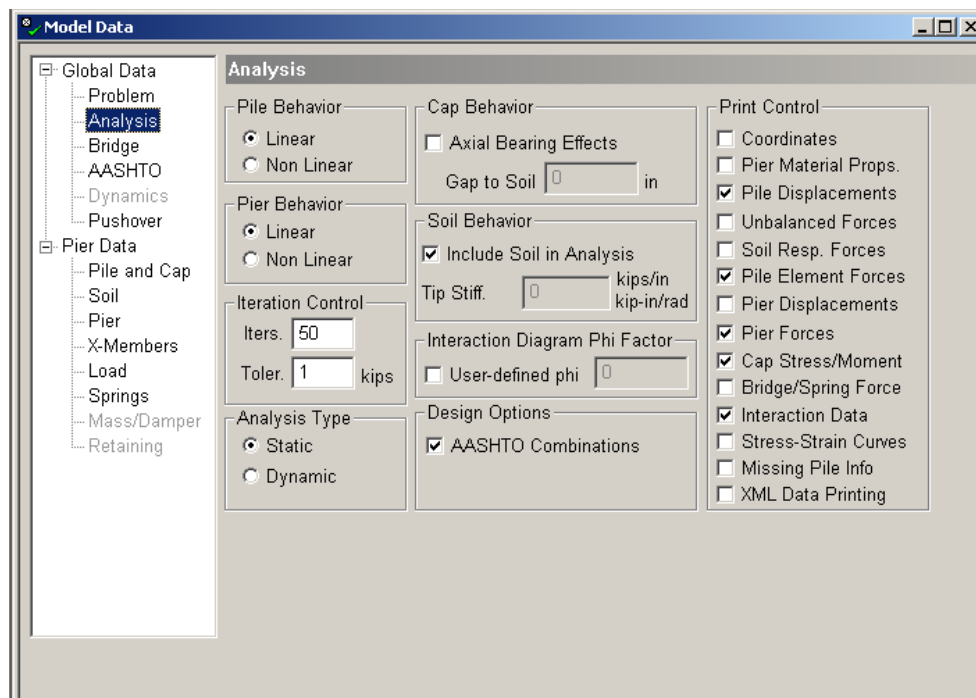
Model Data

Global Data
Problem
Analysis
Bridge
AASHTO
Dynamics
Pushover
Pier Data
Pile and Cap
Soil
Pier
X-Members
Load
Springs
Mass/Damper
Retaining

Analysis

Pile Behavior
Linear
Non Linear

Pier Behavior
Linear
Non Linear

Iteration Control
Iters. 50
Toler. 1 kips

Analysis Type
Static
Dynamic

Cap Behavior
Axial Bearing Effects
Gap to Soil 0 in

Soil Behavior
Include Soil in Analysis
Tip Stiff. 0 kips/in kip-in/rad

Interaction Diagram Phi Factor
User-defined phi 0

Design Options
AASHTO Combinations

Print Control
Coordinates
Pier Material Props.
Pile Displacements
Unbalanced Forces
Soil Resp. Forces
Pile Element Forces
Pier Displacements
Pier Forces
Cap Stress/Moment
Bridge/Spring Force
Interaction Data
Stress-Strain Curves
Missing Pile Info
XML Data Printing